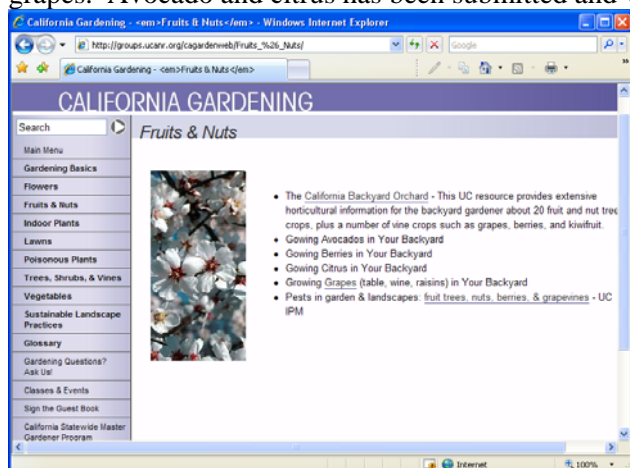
grapes. Avocado and citrus has been submitted and

California Gardening - <em>Fruits & Nuts</em> - Windows Internet Explorer

http://groups.ucanr.org/cagardenweb/Fruits_%26_Nuts/

Google

California Gardening - <em>Fruits & Nuts</em>

CALIFORNIA GARDENING

Search

Main Menu

Gardening Basics

Flowers

Fruits & Nuts

Indoor Plants

Lawns

Poisonous Plants

Trees, Shrubs, & Vines

Vegetables

Sustainable Landscape Practices

Glossary

Gardening Questions? Ask Us!

Classes & Events

Sign the Guest Book

California Statewide Master Gardener Program

Fruits & Nuts

- The California Backyard Orchard - This UC resource provides extensive horticultural information for the backyard gardener about 20 fruit and nut tree crops, plus a number of vine crops such as grapes, berries, and kiwifruit.
- Gowing Avocados in Your Backyard
- Gowing Berries in Your Backyard
- Gowing Citrus in Your Backyard
- Growing Grapes (table, wine, raisins) in Your Backyard
- Pests in garden & landscapes: fruit trees, nuts, berries, & grapevines - UC IPM

Internet

100%